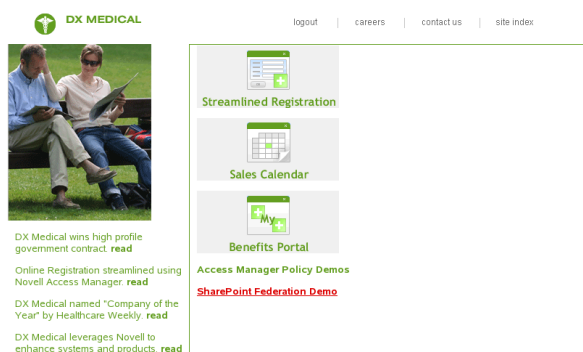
DX MEDICAL

logout | careers | contact us | site index

Streamlined Registration

Sales Calendar

My

Benefits Portal

Access Manager Policy Demos

SharePoint Federation Demo

DX Medical wins high profile government contract. read

Online Registration streamlined using Novell Access Manager. read

DX Medical named "Company of the Year" by Healthcare Weekly. read

DX Medical leverages Novell to enhance systems and products. read